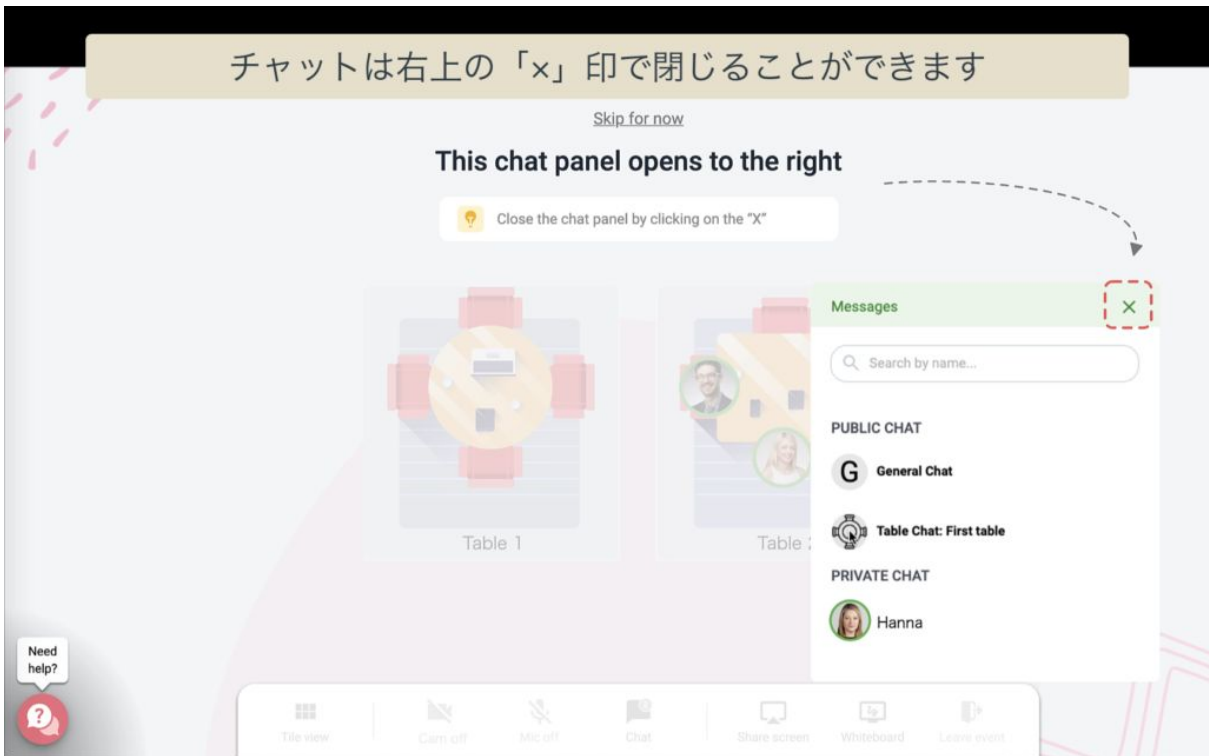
チャットは右上の「×」印で閉じることができます

Skip for now

This chat panel opens to the right

Close the chat panel by clicking on the "X"

Messages ×

Search by name...

PUBLIC CHAT

G General Chat

Table Chat: First table

PRIVATE CHAT

Hanna

Table 1

Table 2

Need help?

Tile view

Cam off

Mic off

Chat

Share screen

Whiteboard

Leave event